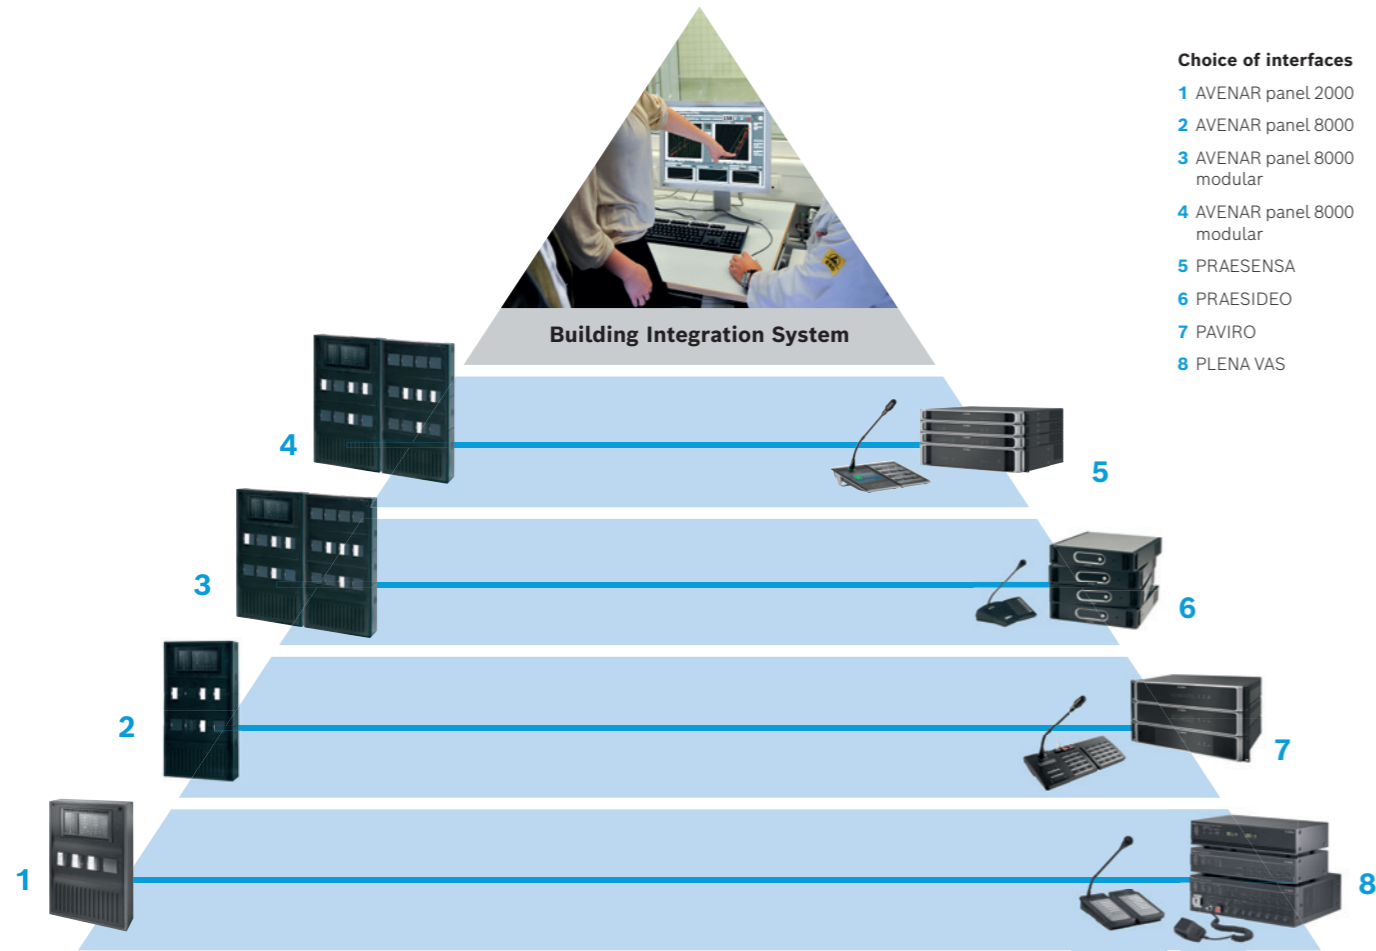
Building Integration System

Choice of interfaces
1 AVENAR panel 2000
2 AVENAR panel 8000
3 AVENAR panel 8000 modular
4 AVENAR panel 8000 modular
5 PRAESENSA
6 PRAESIDEO
7 PAVIRO
8 PLENA VAS

4
5
3
6
2
7
1
8